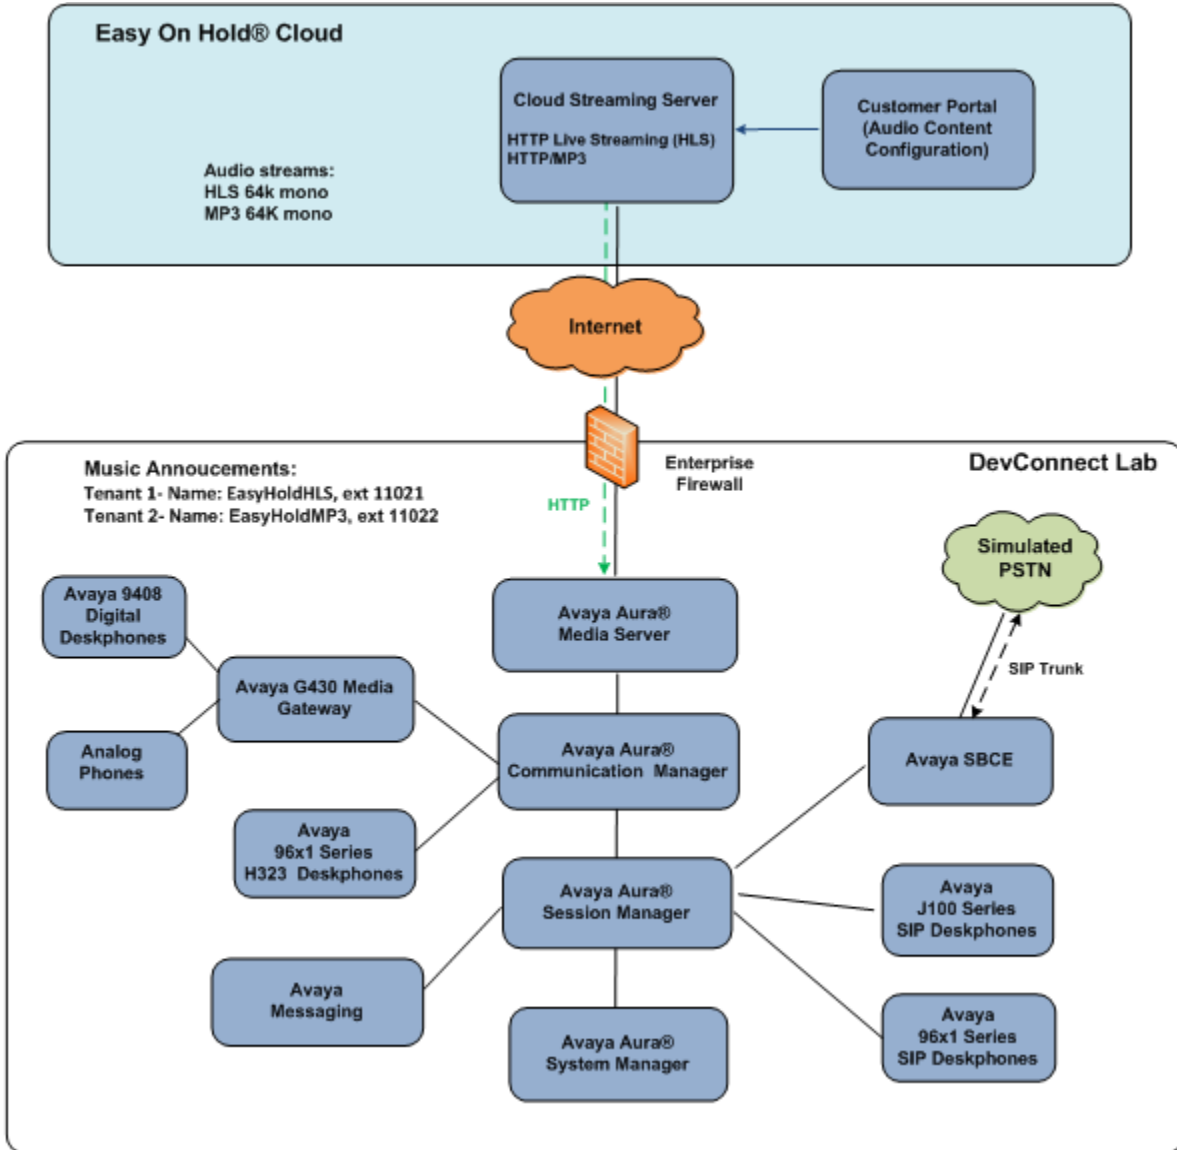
Easy On Hold® Cloud

Cloud Streaming Server

HTTP Live Streaming (HLS)
HTTP/MP3

Customer Portal
(Audio Content
Configuration)

Audio streams:
HLS 64k mono
MP3 64K mono

Internet

Enterprise
Firewall

DevConnect Lab

Music Annoucements:
Tenant 1- Name: EasyHoldHLS, ext 11021
Tenant 2- Name: EasyHoldMP3, ext 11022

HTTP

Simulated
PSTN

Avaya 9408
Digital
Deskphones

Avaya Aura®
Media Server

SIP Trunk

Avaya G430 Media
Gateway

Analog
Phones

Avaya Aura®
Communication Manager

Avaya SBCE

Avaya
96x1 Series
H323 Deskphones

Avaya Aura®
Session Manager

Avaya
J100 Series
SIP Deskphones

Avaya
Messaging

Avaya Aura®
System Manager

Avaya
96x1 Series
SIP Deskphones